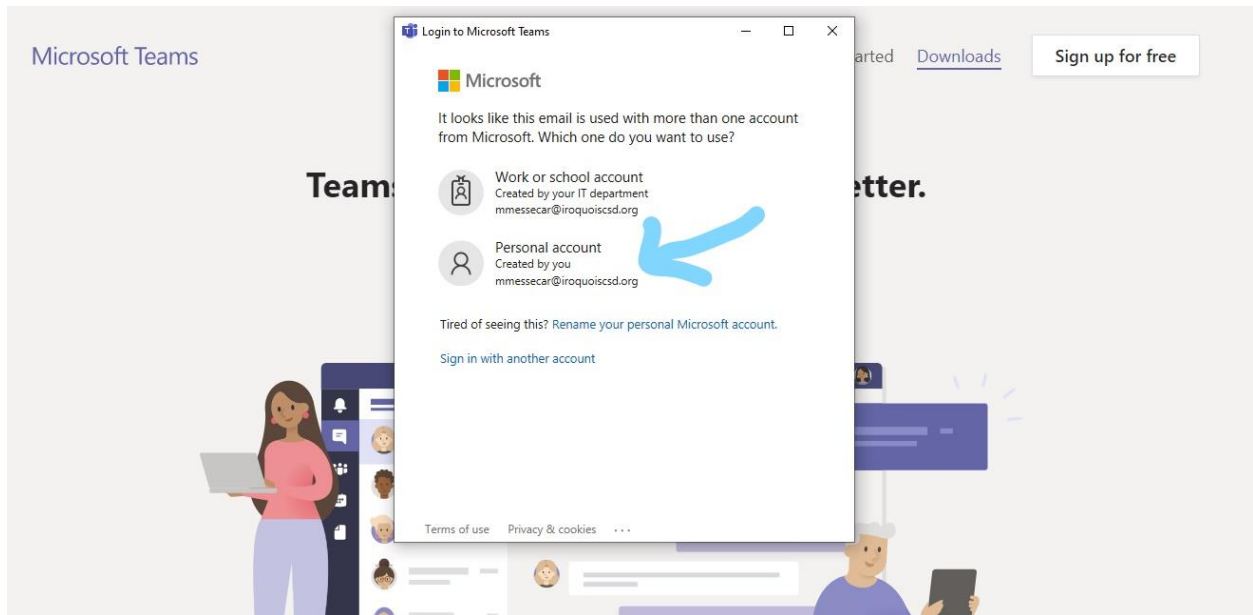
Microsoft Teams

arted Downloads Sign up for free

Teams etter.

Login to Microsoft Teams

Microsoft

It looks like this email is used with more than one account from Microsoft. Which one do you want to use?

Work or school account
Created by your IT department
mmessecar@iroquoiscsd.org

Personal account
Created by you
mmessecar@iroquoiscsd.org

Tired of seeing this? Rename your personal Microsoft account.

Sign in with another account

Terms of use Privacy & cookies ···